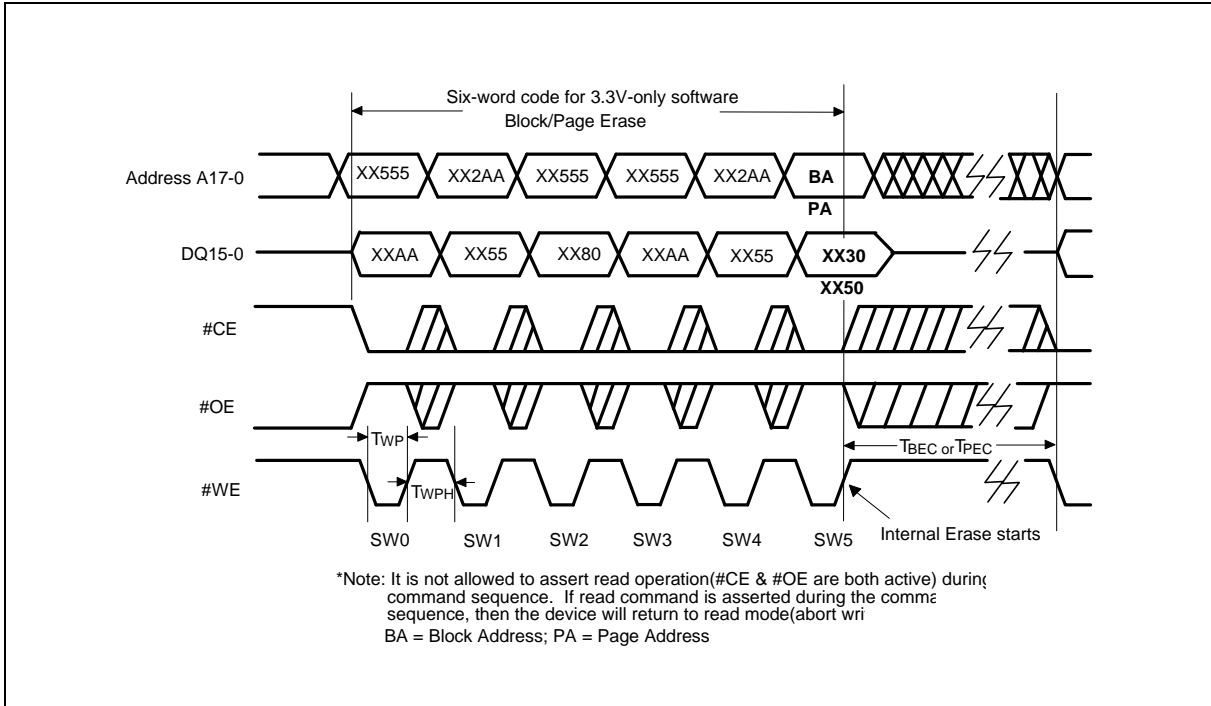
Six-word code for 3.3V-only software Block/Page Erase

Address A17-0
XX555
XX2AA
XX555
XX555
XX2AA
BA
PA

DQ15-0
XXAA
XX55
XX80
XXAA
XX55
XX30
XX50

#CE

#OE

$T_{WP}$

$T_{BEC}$ or $T_{PEC}$

#WE

$T_{WPH}$

SW0
SW1
SW2
SW3
SW4
SW5
Internal Erase starts

*Note: It is not allowed to assert read operation(#CE & #OE are both active) durin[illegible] command sequence. If read command is asserted during the comma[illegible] sequence, then the device will return to read mode(abort wri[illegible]

BA = Block Address; PA = Page Address